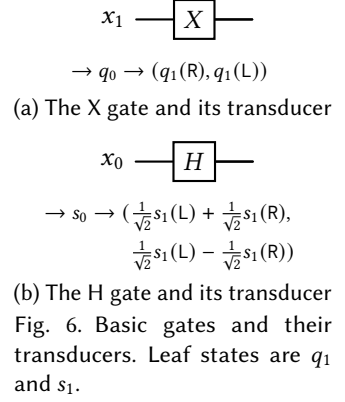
$x_1$ $X$

$\rightarrow q_0 \rightarrow (q_1(\mathsf{R}), q_1(\mathsf{L}))$

(a) The X gate and its transducer

$x_0$ $H$

$\rightarrow s_0 \rightarrow (\frac{1}{\sqrt{2}}s_1(\mathsf{L}) + \frac{1}{\sqrt{2}}s_1(\mathsf{R}),$
$\frac{1}{\sqrt{2}}s_1(\mathsf{L}) - \frac{1}{\sqrt{2}}s_1(\mathsf{R}))$

(b) The H gate and its transducer

Fig. 6. Basic gates and their transducers. Leaf states are $q_1$ and $s_1$.